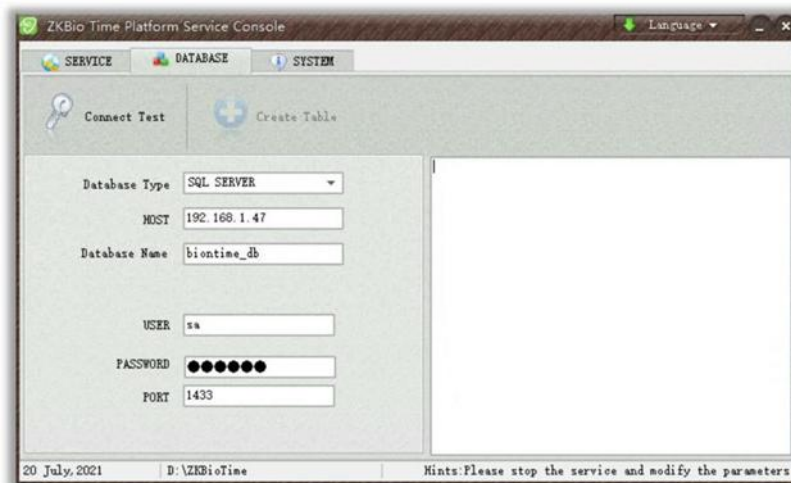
ZKBio Time Platform Service Console

Language

SERVICE

DATABASE

SYSTEM

Connect Test

Create Table

Database Type SQL SERVER

HOST 192.168.1.47

Database Name biontime_db

USER sa

PASSWORD ●●●●●●

PORT 1433

20 July, 2021

D:\ZKBioTime

Hints:Please stop the service and modify the parameters